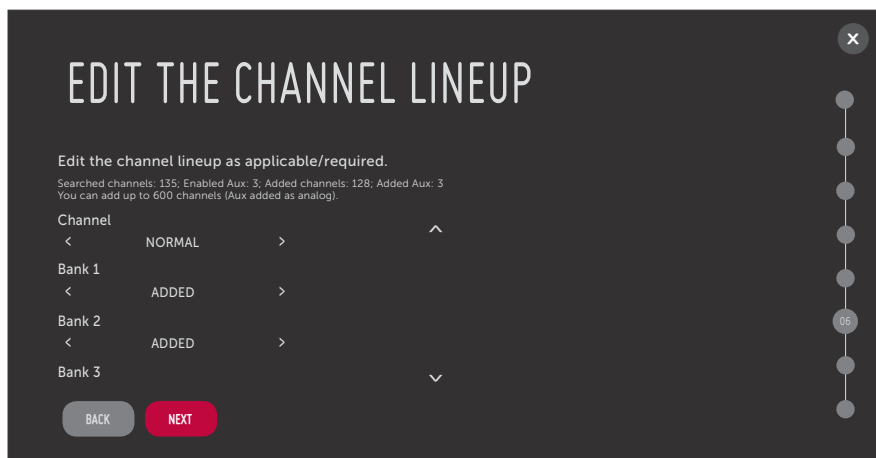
EDIT THE CHANNEL LINEUP

Edit the channel lineup as applicable/required.

Searched channels: 135; Enabled Aux: 3; Added channels: 128; Added Aux: 3
You can add up to 600 channels (Aux added as analog).

Channel
< NORMAL >

Bank 1
< ADDED >

Bank 2
< ADDED >

Bank 3

BACK NEXT

06